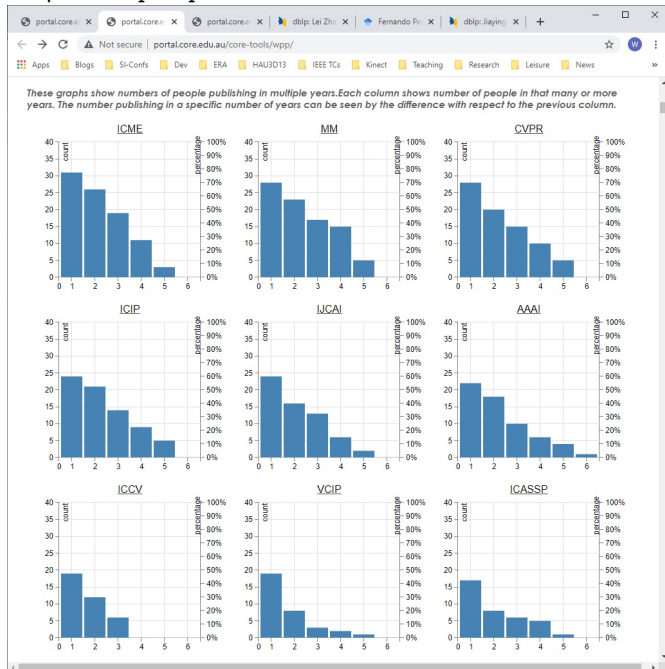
portal.core.e ×
portal.core.e ×
portal.core.e ×
dblp: Lei Zha ×
Fernando Pe ×
dblp: Jiaying ×
+

Not secure | portal.core.edu.au/core-tools/wpp/

Apps Blogs SI-Confs Dev ERA HAU3D13 IEEE TCs Kinect Teaching Research Leisure News

These graphs show numbers of people publishing in multiple years.Each column shows number of people in that many or more years. The number publishing in a specific number of years can be seen by the difference with respect to the previous column.

ICME
count
percentage
40 35 30 25 20 15 10 5 0
100% 90% 80% 70% 60% 50% 40% 30% 20% 10% 0%
0 1 2 3 4 5 6

MM
count
percentage
40 35 30 25 20 15 10 5 0
100% 90% 80% 70% 60% 50% 40% 30% 20% 10% 0%
0 1 2 3 4 5 6

CVPR
count
percentage
40 35 30 25 20 15 10 5 0
100% 90% 80% 70% 60% 50% 40% 30% 20% 10% 0%
0 1 2 3 4 5 6

ICIP
count
percentage
40 35 30 25 20 15 10 5 0
100% 90% 80% 70% 60% 50% 40% 30% 20% 10% 0%
0 1 2 3 4 5 6

IJCAI
count
percentage
40 35 30 25 20 15 10 5 0
100% 90% 80% 70% 60% 50% 40% 30% 20% 10% 0%
0 1 2 3 4 5 6

AAAI
count
percentage
40 35 30 25 20 15 10 5 0
100% 90% 80% 70% 60% 50% 40% 30% 20% 10% 0%
0 1 2 3 4 5 6

ICCV
count
percentage
40 35 30 25 20 15 10 5 0
100% 90% 80% 70% 60% 50% 40% 30% 20% 10% 0%
0 1 2 3 4 5 6

VCIP
count
percentage
40 35 30 25 20 15 10 5 0
100% 90% 80% 70% 60% 50% 40% 30% 20% 10% 0%
0 1 2 3 4 5 6

ICASSP
count
percentage
40 35 30 25 20 15 10 5 0
100% 90% 80% 70% 60% 50% 40% 30% 20% 10% 0%
0 1 2 3 4 5 6